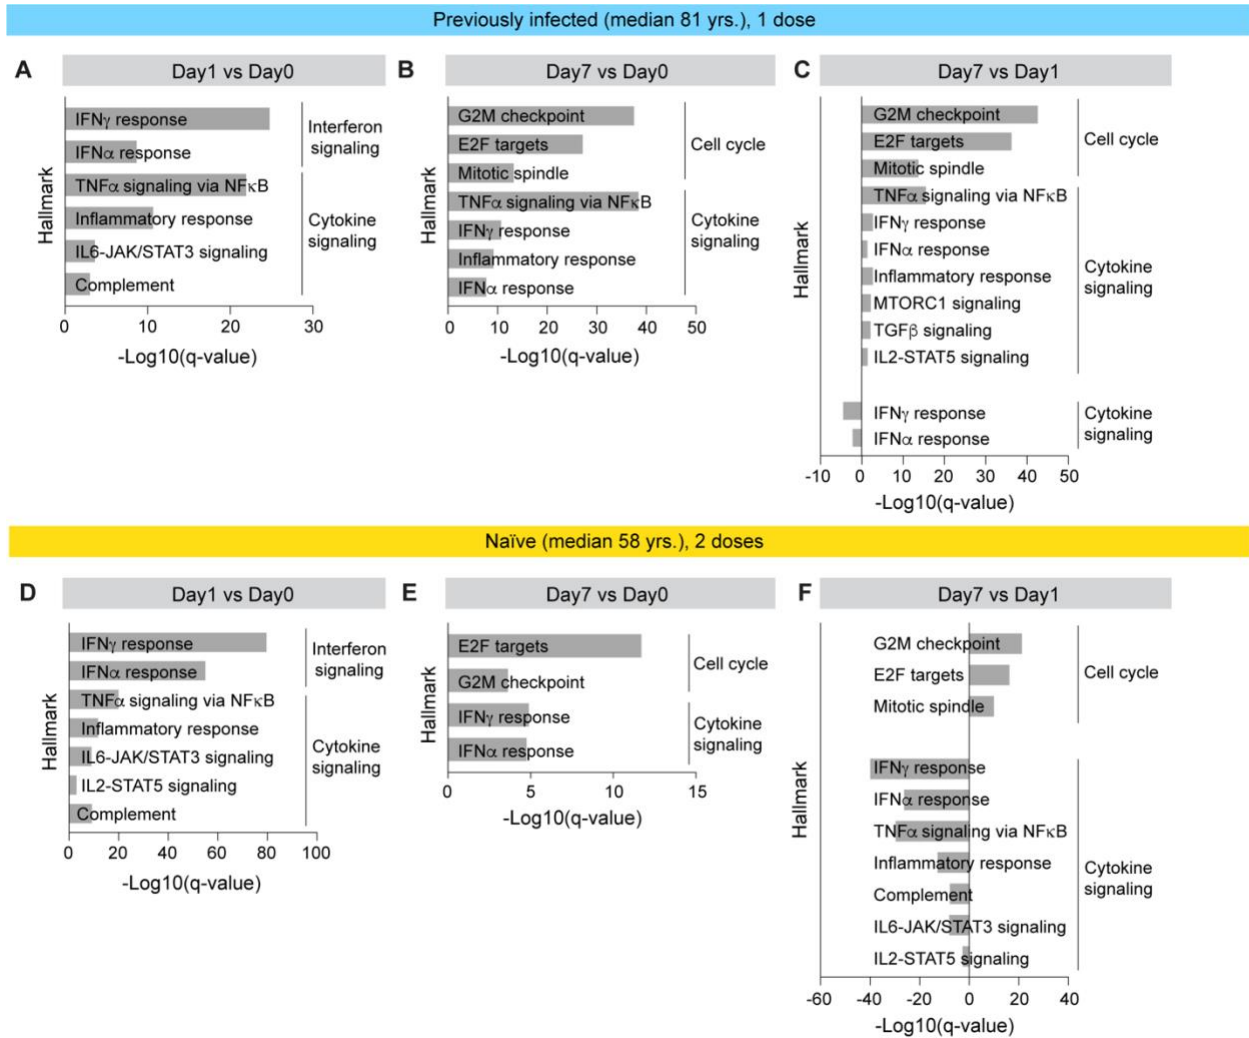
Previously infected (median 81 yrs.), 1 dose

A

Day1 vs Day0

Hallmark

IFNγ response
IFNα response
TNFα signaling via NFκB
Inflammatory response
IL6-JAK/STAT3 signaling
Complement

Interferon signaling

Cytokine signaling

0 10 20 30

-Log10(q-value)

B

Day7 vs Day0

Hallmark

G2M checkpoint
E2F targets
Mitotic spindle
TNFα signaling via NFκB
IFNγ response
Inflammatory response
IFNα response

Cell cycle

Cytokine signaling

0 10 20 30 40 50

-Log10(q-value)

C

Day7 vs Day1

Hallmark

G2M checkpoint
E2F targets
Mitotic spindle
TNFα signaling via NFκB
IFNγ response
IFNα response
Inflammatory response
MTORC1 signaling
TGFβ signaling
IL2-STAT5 signaling

Cell cycle

Cytokine signaling

IFNγ response
IFNα response

Cytokine signaling

-10 0 10 20 30 40 50

-Log10(q-value)

Naïve (median 58 yrs.), 2 doses

D

Day1 vs Day0

Hallmark

IFNγ response
IFNα response
TNFα signaling via NFκB
Inflammatory response
IL6-JAK/STAT3 signaling
IL2-STAT5 signaling
Complement

Interferon signaling

Cytokine signaling

0 20 40 60 80 100

-Log10(q-value)

E

Day7 vs Day0

Hallmark

E2F targets
G2M checkpoint
IFNγ response
IFNα response

Cell cycle

Cytokine signaling

0 5 10 15

-Log10(q-value)

F

Day7 vs Day1

Hallmark

G2M checkpoint
E2F targets
Mitotic spindle

Cell cycle

IFNγ response
IFNα response
TNFα signaling via NFκB
Inflammatory response
Complement
IL6-JAK/STAT3 signaling
IL2-STAT5 signaling

Cytokine signaling

-60 -40 -20 0 20 40

-Log10(q-value)